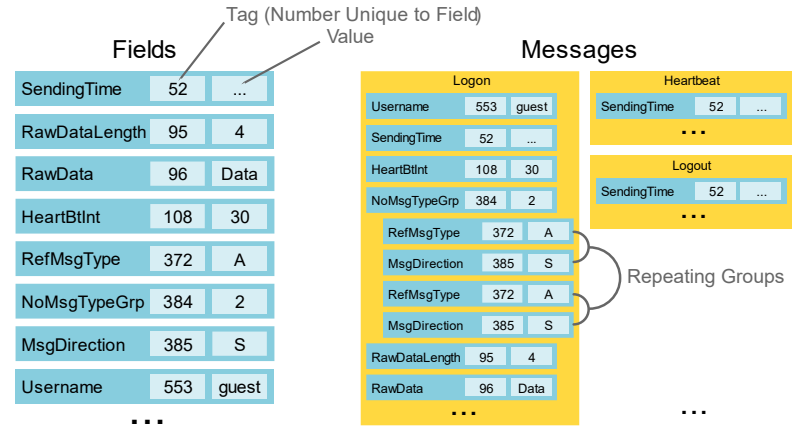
Tag (Number Unique to Field)
Value

Fields

| SendingTime | 52 | ... |
|---|---|---|
| RawDataLength | 95 | 4 |
| RawData | 96 | Data |
| HeartBtInt | 108 | 30 |
| RefMsgType | 372 | A |
| NoMsgTypeGrp | 384 | 2 |
| MsgDirection | 385 | S |
| Username | 553 | guest |

...

Messages

Logon

| Username | 553 | guest |
|---|---|---|
| SendingTime | 52 | ... |
| HeartBtInt | 108 | 30 |
| NoMsgTypeGrp | 384 | 2 |
| RefMsgType | 372 | A |
| MsgDirection | 385 | S |
| RefMsgType | 372 | A |
| MsgDirection | 385 | S |
| RawDataLength | 95 | 4 |
| RawData | 96 | Data |

...

Repeating Groups

Heartbeat

| SendingTime | 52 | ... |
|---|---|---|

...

Logout

| SendingTime | 52 | ... |
|---|---|---|

...

...